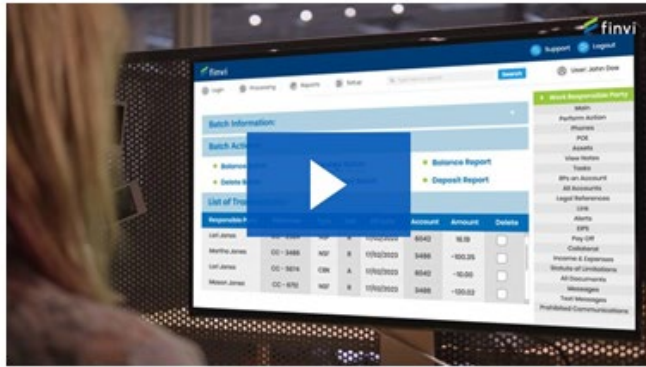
finvi

Support Logout

finvi

Login Processing Reports Setup Search

User: John Doe

Batch Information:

Batch Actions

Balance Report

Deposit Report

List of Tra

Responsible P Account Amount Delete

| Responsible P | | | | | Account | Amount | Delete |
|---|---|---|---|---|---|---|---|
| Lori Jones | CC - 3486 | NSF | | 11/02/2023 | 6042 | 16.18 | |
| Martha Jones | CC - 3486 | NSF | | 11/02/2023 | 3486 | -100.25 | |
| Lori Jones | CC - 5674 | CBK | | 11/02/2023 | 6042 | -10.00 | |
| Mason Jones | CC - 670 | NSF | | 11/02/2023 | 3486 | -120.02 | |

Work Responsible Party
Main
Perform Action
Phones
POE
Assets
View Notes
Tasks
IPs on Account
All Accounts
Legal References
Link
Alerts
EIPS
Pay Off
Collateral
Income & Expenses
Statute of Limitations
All Documents
Messages
Text Messages
Prohibited Communications